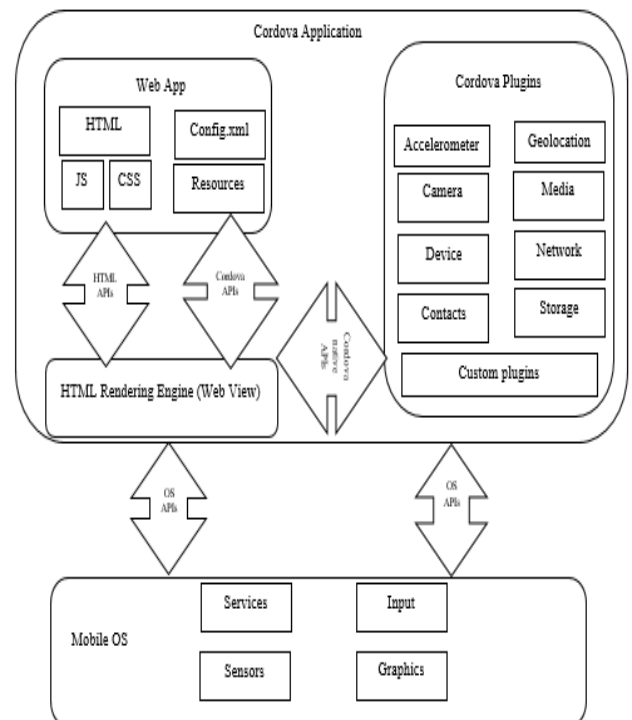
Cordova Application

Web App

HTML

Config.xml

JS

CSS

Resources

HTML APIs

Cordova APIs

HTML Rendering Engine (Web View)

Cordova native APIs

Cordova Plugins

Accelerometer

Geolocation

Camera

Media

Device

Network

Contacts

Storage

Custom plugins

OS APIs

OS APIs

Mobile OS

Services

Input

Sensors

Graphics